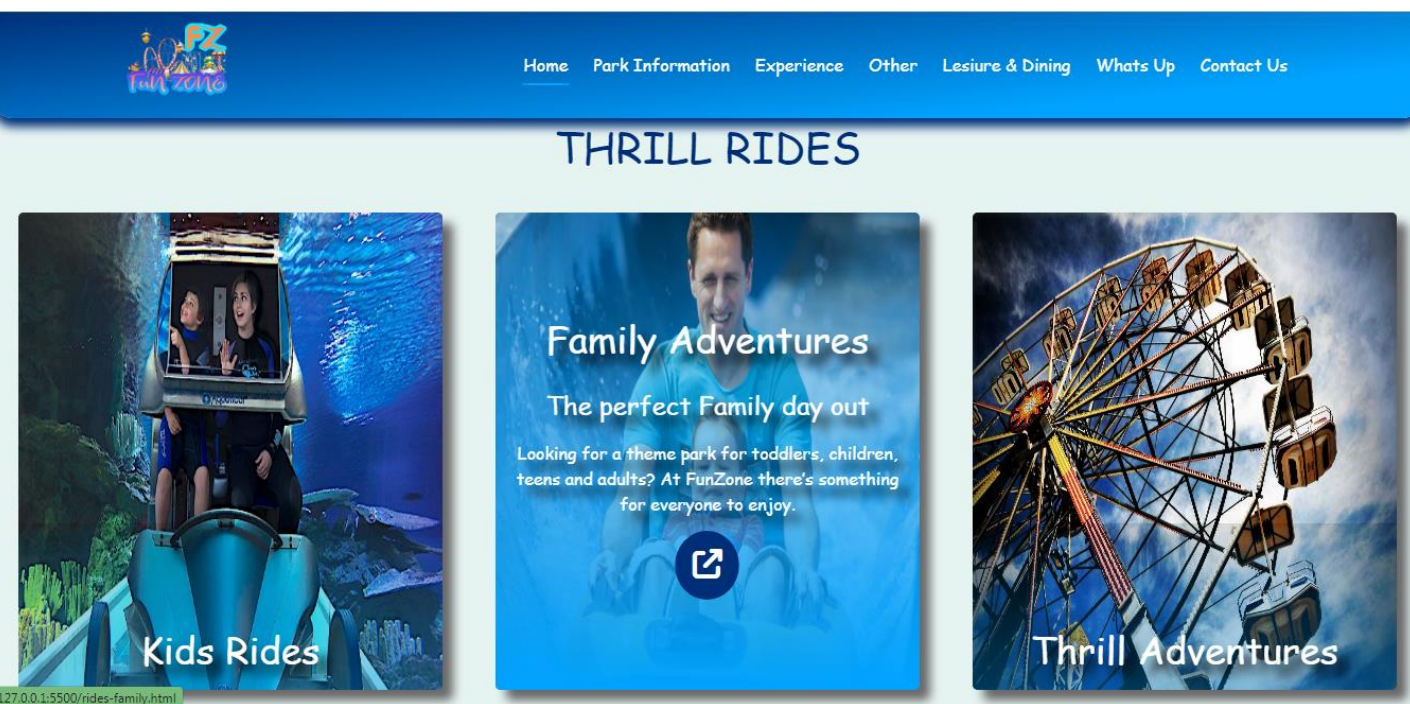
FZ Fun Zone

Home Park Information Experience Other Lesiure & Dining Whats Up Contact Us

THRILL RIDES

Kids Rides

Family Adventures

The perfect Family day out

Looking for a theme park for toddlers, children, teens and adults? At FunZone there's something for everyone to enjoy.

Thrill Adventures

127.0.0.1:5500/rides-family.html